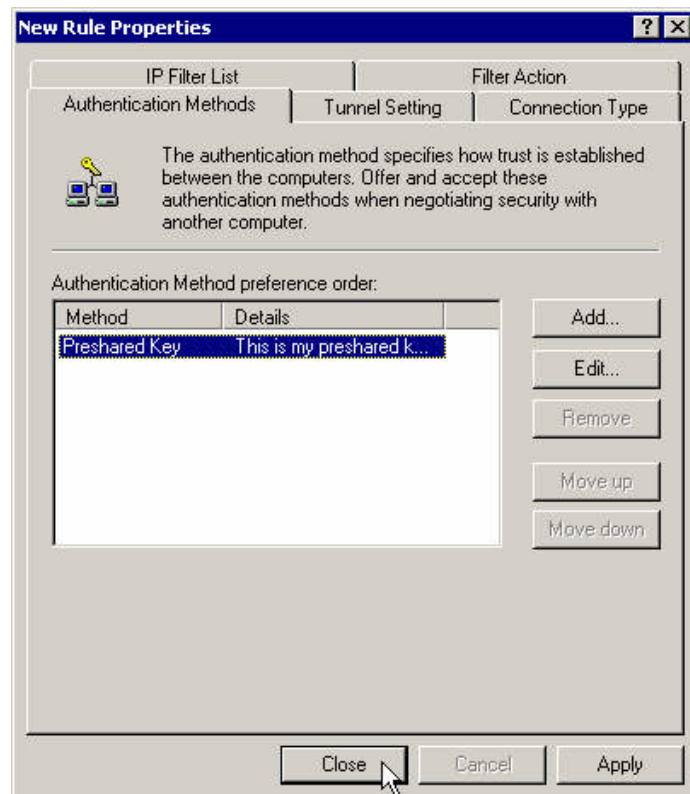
New Rule Properties

? X

IP Filter List

Filter Action

Authentication Methods

Tunnel Setting

Connection Type

The authentication method specifies how trust is established between the computers. Offer and accept these authentication methods when negotiating security with another computer.

Authentication Method preference order:

| Method | Details |
|---|---|
| Preshared Key | This is my preshared k... |

Add...

Edit...

Remove

Move up

Move down

Close

Cancel

Apply